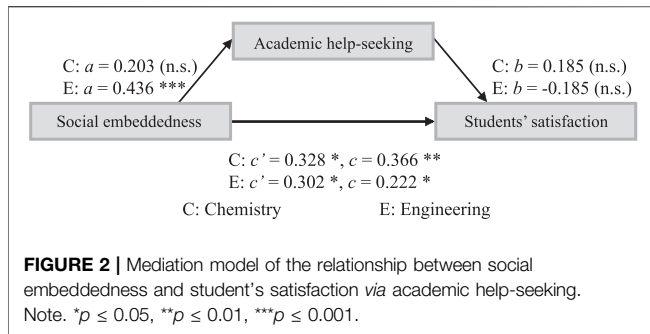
Academic help-seeking

C: $a = 0.203$ (n.s.)
E: $a = 0.436$ ***

C: $b = 0.185$ (n.s.)
E: $b = -0.185$ (n.s.)

Social embeddedness

Students' satisfaction

C: $c' = 0.328$ *, $c = 0.366$ **
E: $c' = 0.302$ *, $c = 0.222$ *

C: Chemistry E: Engineering

**FIGURE 2 |** Mediation model of the relationship between social embeddedness and student's satisfaction *via* academic help-seeking. Note. $^{*}p \leq 0.05$, $^{**}p \leq 0.01$, $^{***}p \leq 0.001$.